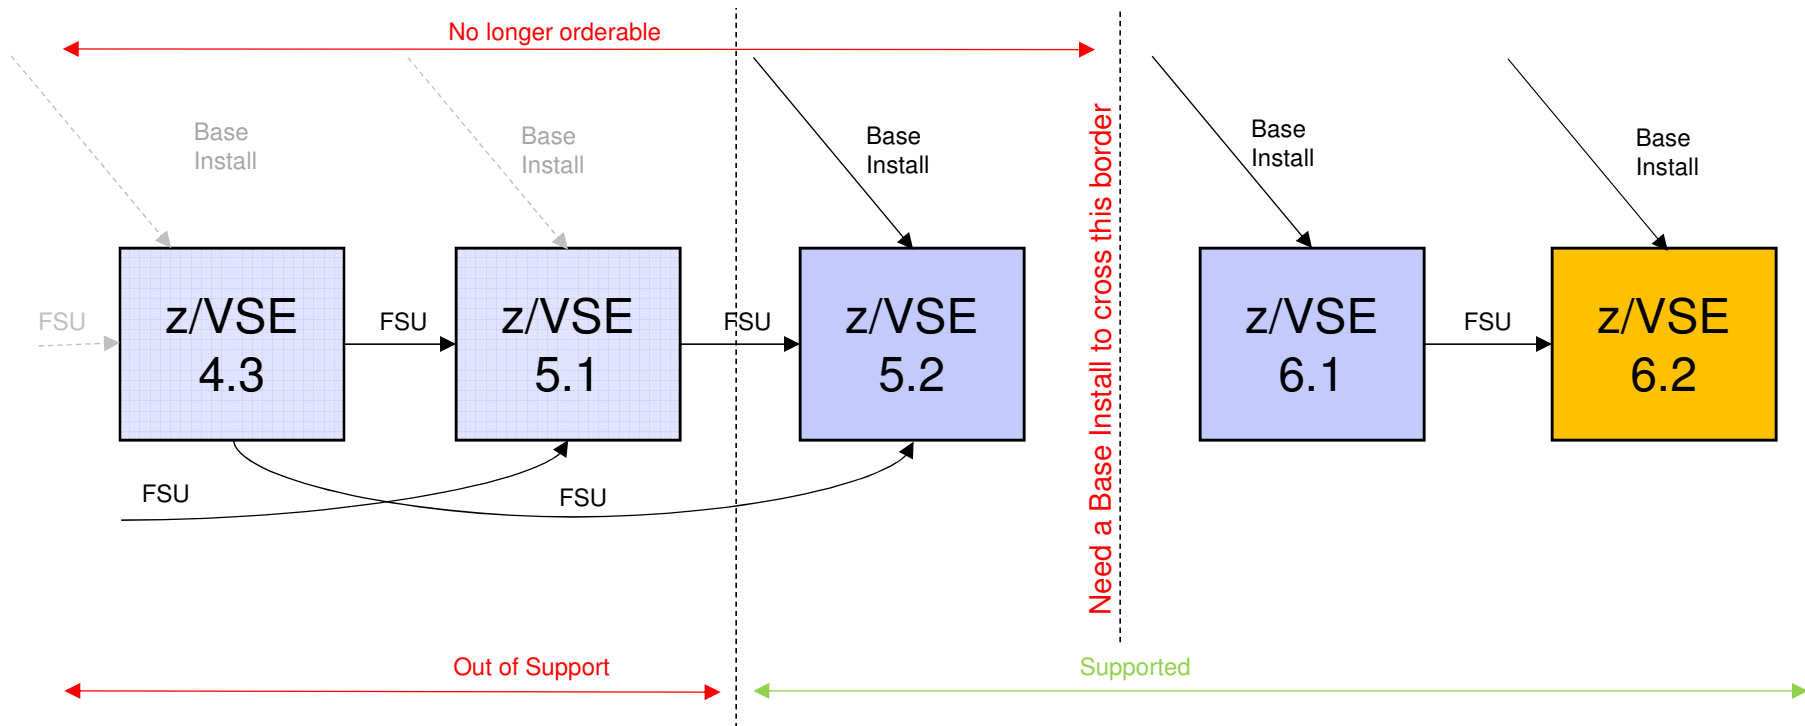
No longer orderable

Base Install

Base Install

Base Install

Need a Base Install to cross this border

Base Install

Base Install

FSU

z/VSE 4.3

FSU

z/VSE 5.1

FSU

z/VSE 5.2

z/VSE 6.1

FSU

z/VSE 6.2

FSU

FSU

Out of Support

Supported